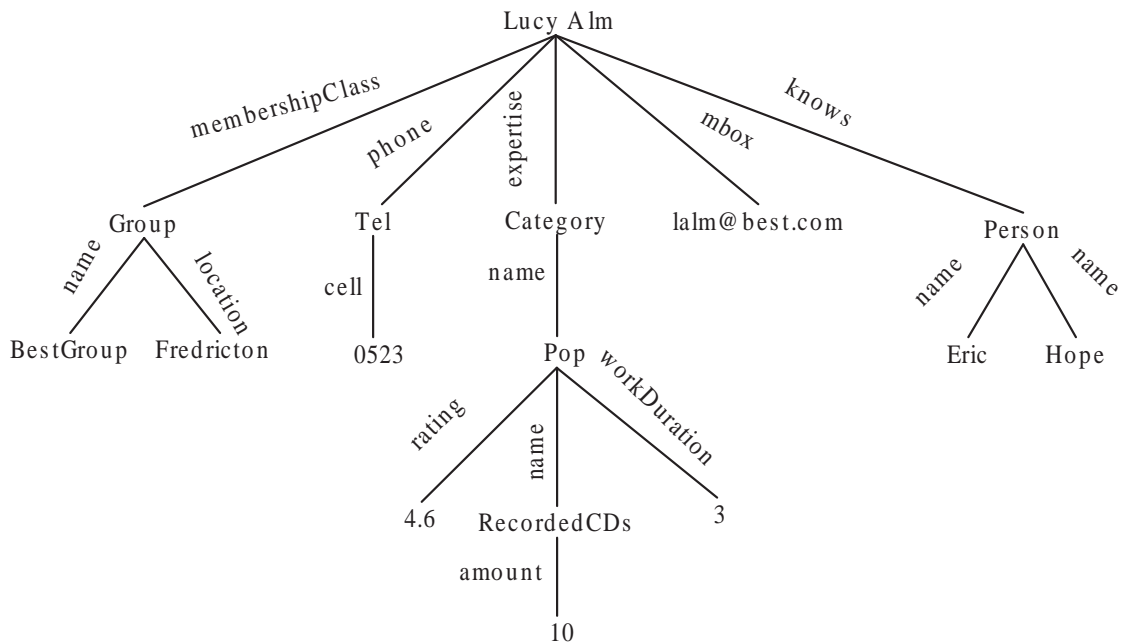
Lucy Alm
membershipClass
phone
expertise
mbox
knows
Group
Tel
Category
lalm@best.com
Person
name
location
cell
name
name
name
BestGroup
Fredricton
0523
Pop
Eric
Hope
rating
name
workDuration
4.6
RecordedCDs
3
amount
10